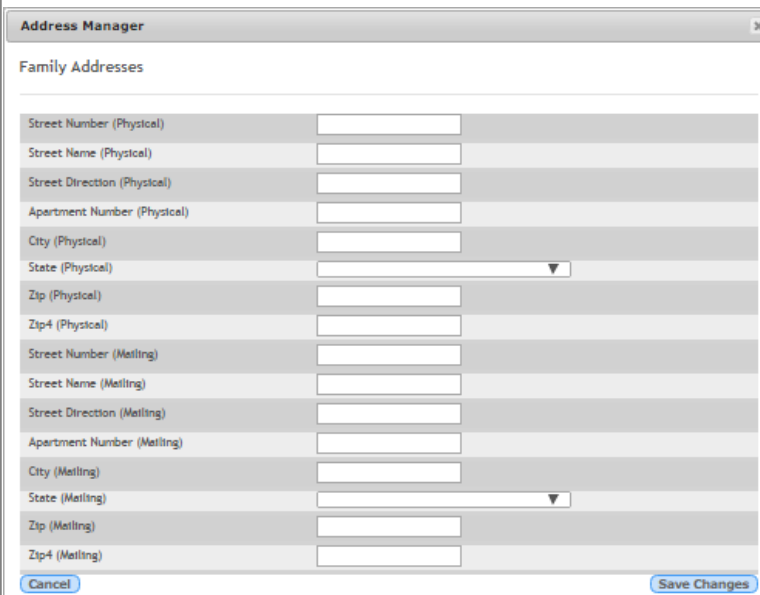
Address Manager

Family Addresses

Street Number (Physical)
Street Name (Physical)
Street Direction (Physical)
Apartment Number (Physical)
City (Physical)
State (Physical)
Zip (Physical)
Zip4 (Physical)
Street Number (Mailing)
Street Name (Mailing)
Street Direction (Mailing)
Apartment Number (Mailing)
City (Mailing)
State (Mailing)
Zip (Mailing)
Zip4 (Mailing)

Cancel
Save Changes